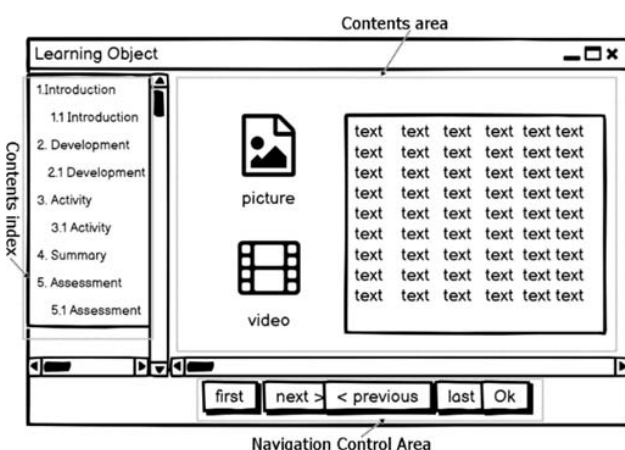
Contents area

Learning Object

Contents index

1.Introduction
1.1 Introduction
2. Development
2.1 Development
3. Activity
3.1 Activity
4. Summary
5. Assessment
5.1 Assessment

picture

video

text text text text text text
text text text text text text
text text text text text text
text text text text text text
text text text text text text
text text text text text text
text text text text text text
text text text text text text
text text text text text text

first next > < previous last Ok

Navigation Control Area